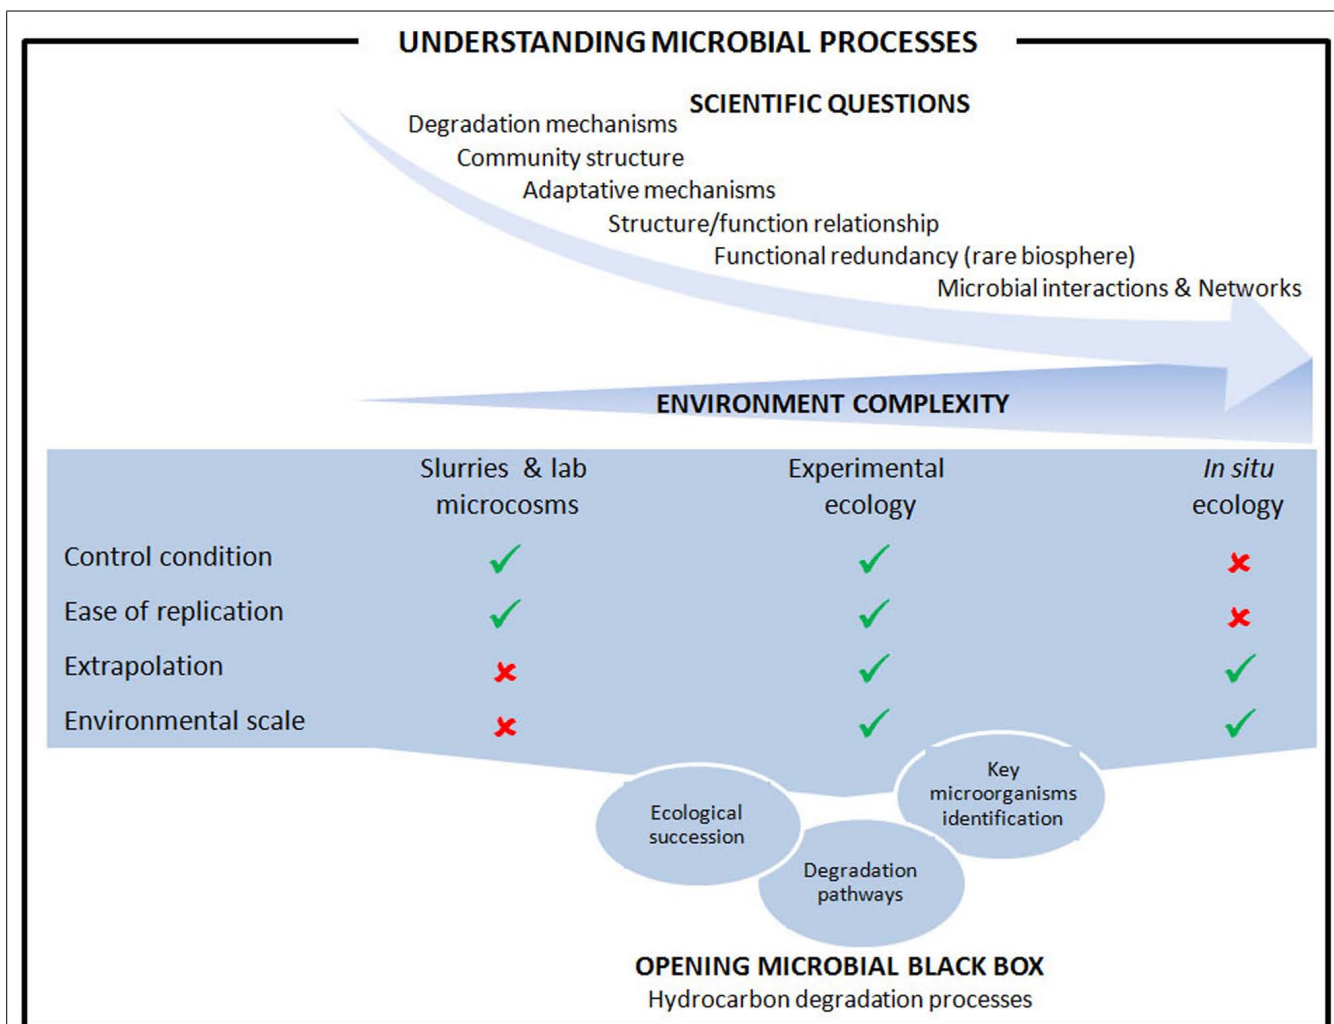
UNDERSTANDING MICROBIAL PROCESSES

SCIENTIFIC QUESTIONS

Degradation mechanisms
Community structure
Adaptative mechanisms
Structure/function relationship
Functional redundancy (rare biosphere)
Microbial interactions & Networks

ENVIRONMENT COMPLEXITY

| | Slurries & lab microcosms | Experimental ecology | *In situ* ecology |
|---|---|---|---|
| Control condition | ✓ | ✓ | ✗ |
| Ease of replication | ✓ | ✓ | ✗ |
| Extrapolation | ✗ | ✓ | ✓ |
| Environmental scale | ✗ | ✓ | ✓ |

Ecological succession

Key microorganisms identification

Degradation pathways

OPENING MICROBIAL BLACK BOX
Hydrocarbon degradation processes